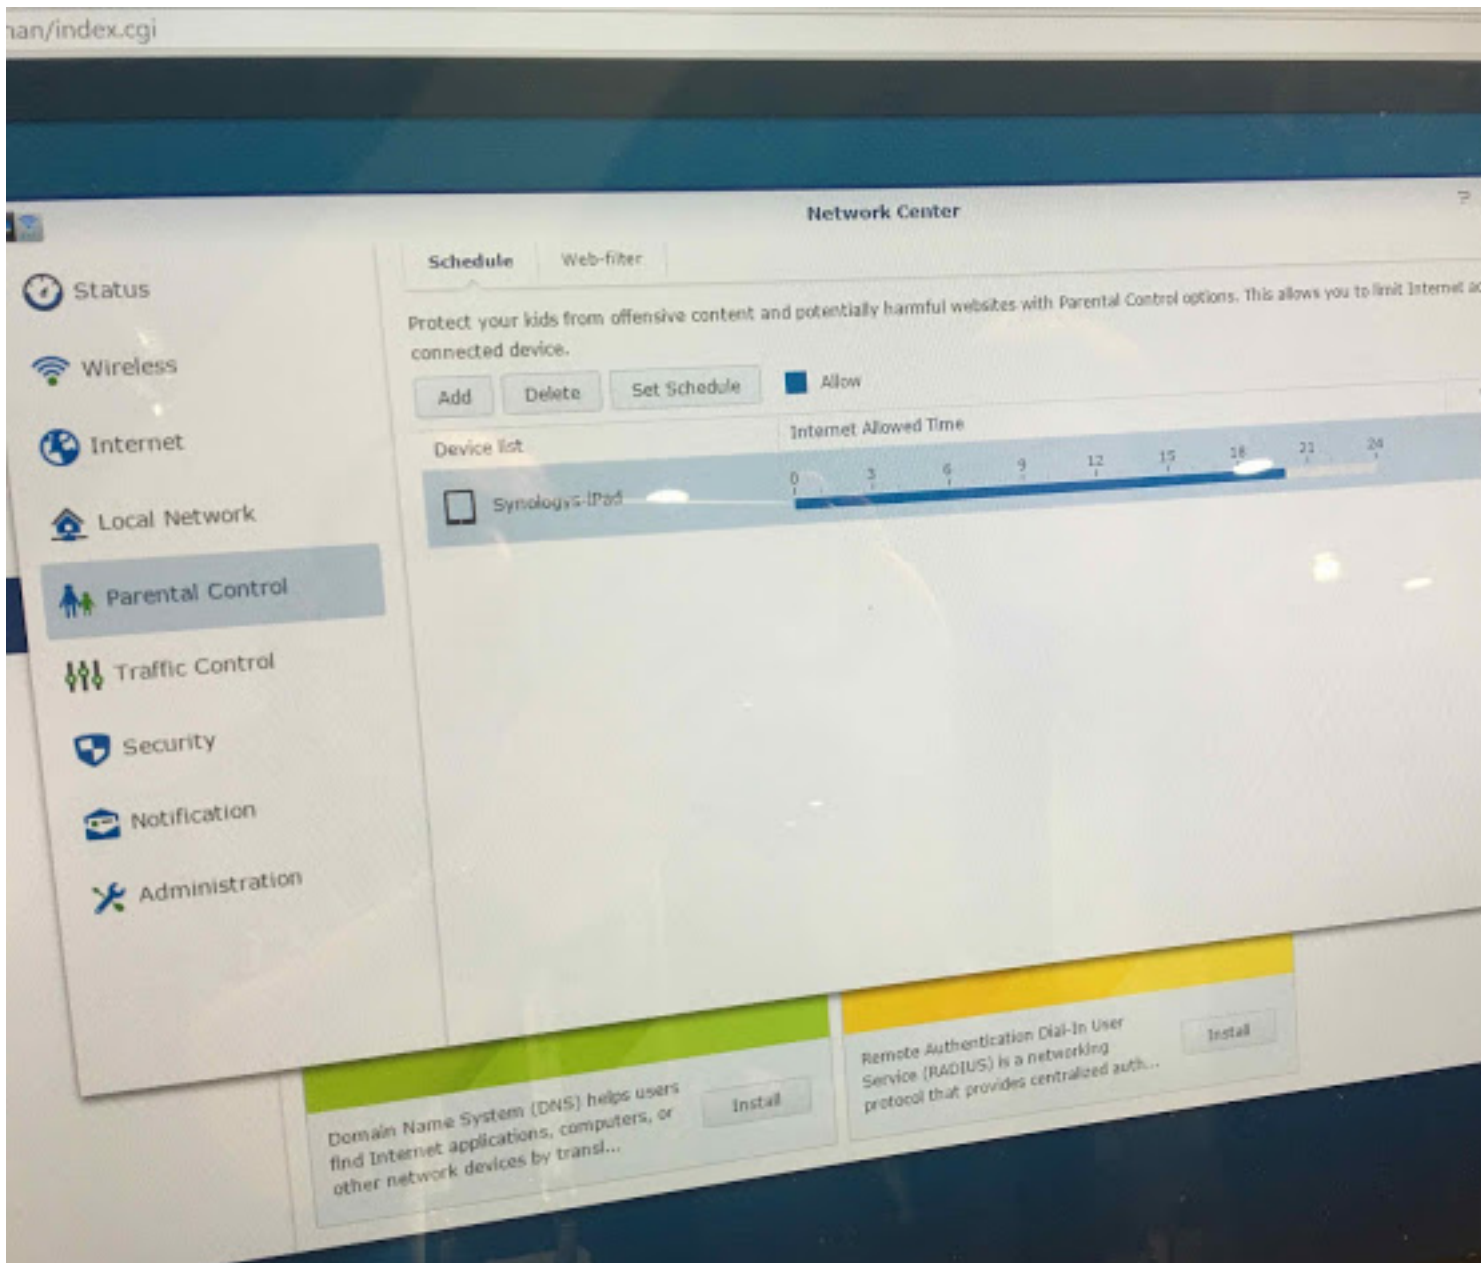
nan/index.cgi

Network Center

?

Status

Wireless

Internet

Local Network

Parental Control

Traffic Control

Security

Notification

Administration

Schedule

Web-filter

Protect your kids from offensive content and potentially harmful websites with Parental Control options. This allows you to limit Internet a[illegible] connected device.

Add

Delete

Set Schedule

Allow

Device list

Internet Allowed Time

Synology's iPad

0 3 6 9 12 15 18 21 24

Domain Name System (DNS) helps users find Internet applications, computers, or other network devices by transl...

Install

Remote Authentication Dial-In User Service (RADIUS) is a networking protocol that provides centralized auth...

Install